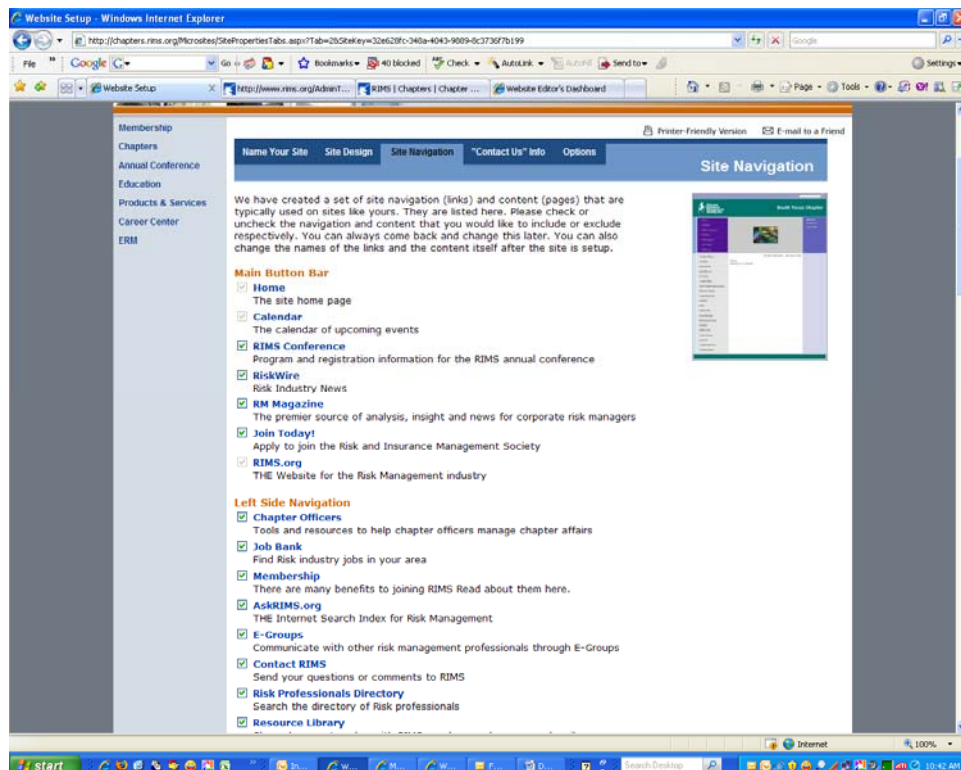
Website Setup - Windows Internet Explorer

http://chapters.rims.org/Microsites/SitePropertiesTabs.aspx?Tab=2&SiteKey=32e628fc-340a-4043-9809-8c3736f7b199

Google

File

Google

Go

Bookmarks

40 blocked

Check

AutoLink

AutoFill

Send to

Settings

Website Setup

http://www.rims.org/AdminT...

RIMS | Chapters | Chapter ...

Website Editor's Dashboard

Page

Tools

Membership
Chapters
Annual Conference
Education
Products & Services
Career Center
ERM

Printer-Friendly Version
E-mail to a Friend

Name Your Site
Site Design
Site Navigation
"Contact Us" Info
Options

Site Navigation

We have created a set of site navigation (links) and content (pages) that are typically used on sites like yours. They are listed here. Please check or uncheck the navigation and content that you would like to include or exclude respectively. You can always come back and change this later. You can also change the names of the links and the content itself after the site is setup.

Main Button Bar

Home
The site home page

Calendar
The calendar of upcoming events

RIMS Conference
Program and registration information for the RIMS annual conference

RiskWire
Risk Industry News

RM Magazine
The premier source of analysis, insight and news for corporate risk managers

Join Today!
Apply to join the Risk and Insurance Management Society

RIMS.org
THE Website for the Risk Management industry

Left Side Navigation

Chapter Officers
Tools and resources to help chapter officers manage chapter affairs

Job Bank
Find Risk industry jobs in your area

Membership
There are many benefits to joining RIMS Read about them here.

AskRIMS.org
THE Internet Search Index for Risk Management

E-Groups
Communicate with other risk management professionals through E-Groups

Contact RIMS
Send your questions or comments to RIMS

Risk Professionals Directory
Search the directory of Risk professionals

Resource Library
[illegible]

Internet
100%

start
Search Desktop
10:42 AM